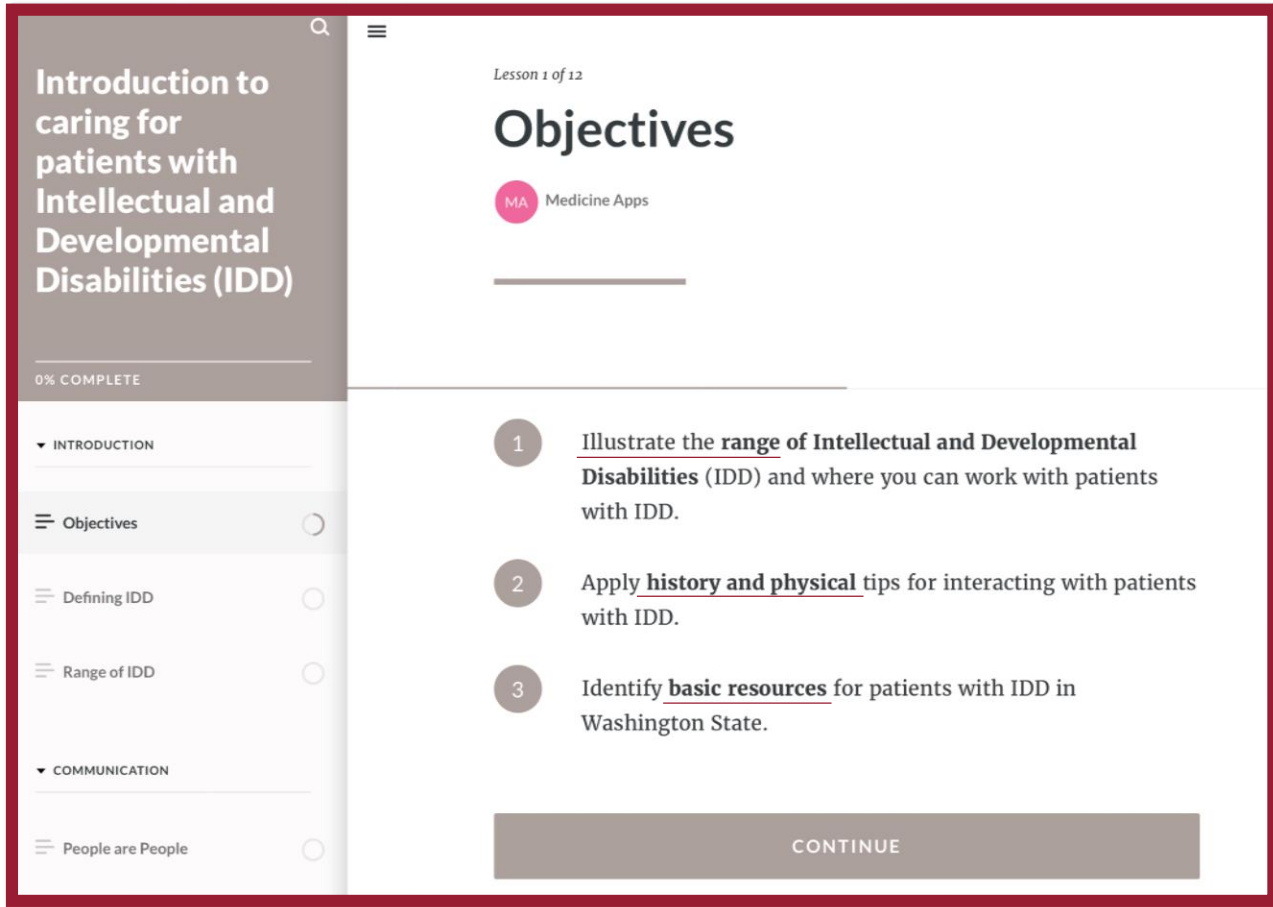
Introduction to caring for patients with Intellectual and Developmental Disabilities (IDD)

0% COMPLETE

INTRODUCTION

Objectives

Defining IDD

Range of IDD

COMMUNICATION

People are People

Lesson 1 of 12

Objectives

MA Medicine Apps

1 Illustrate the **range of Intellectual and Developmental Disabilities** (IDD) and where you can work with patients with IDD.

2 Apply **history and physical** tips for interacting with patients with IDD.

3 Identify **basic resources** for patients with IDD in Washington State.

CONTINUE